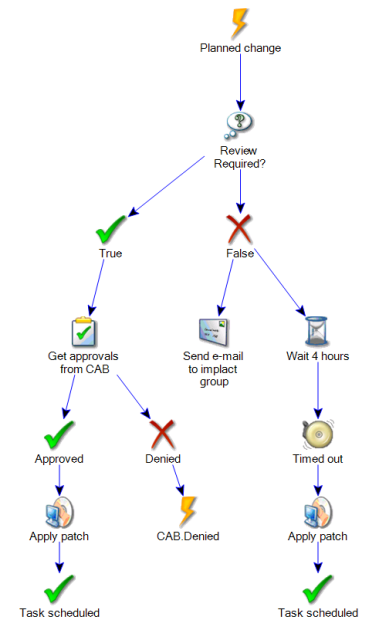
Planned change

Review Required?

True

False

Get approvals from CAB

Send e-mail to implact group

Wait 4 hours

Approved

Denied

Timed out

Apply patch

CAB.Denied

Apply patch

Task scheduled

Task scheduled